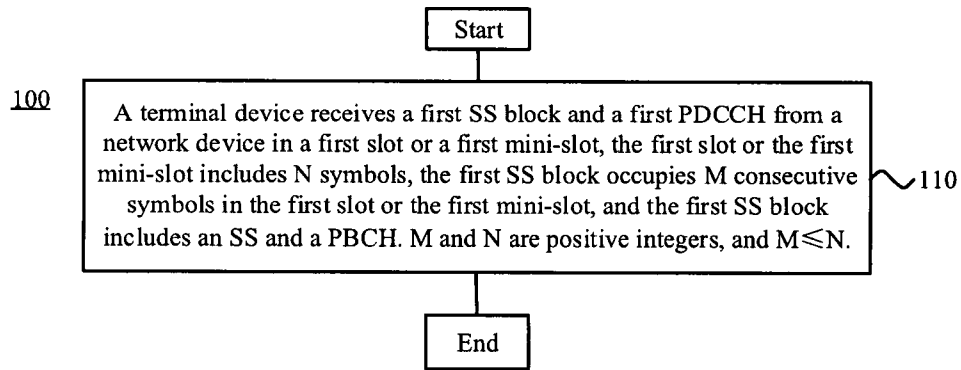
Start

100

A terminal device receives a first SS block and a first PDCCH from a network device in a first slot or a first mini-slot, the first slot or the first mini-slot includes N symbols, the first SS block occupies M consecutive symbols in the first slot or the first mini-slot, and the first SS block includes an SS and a PBCH. M and N are positive integers, and $M \leqslant N$.

110

End